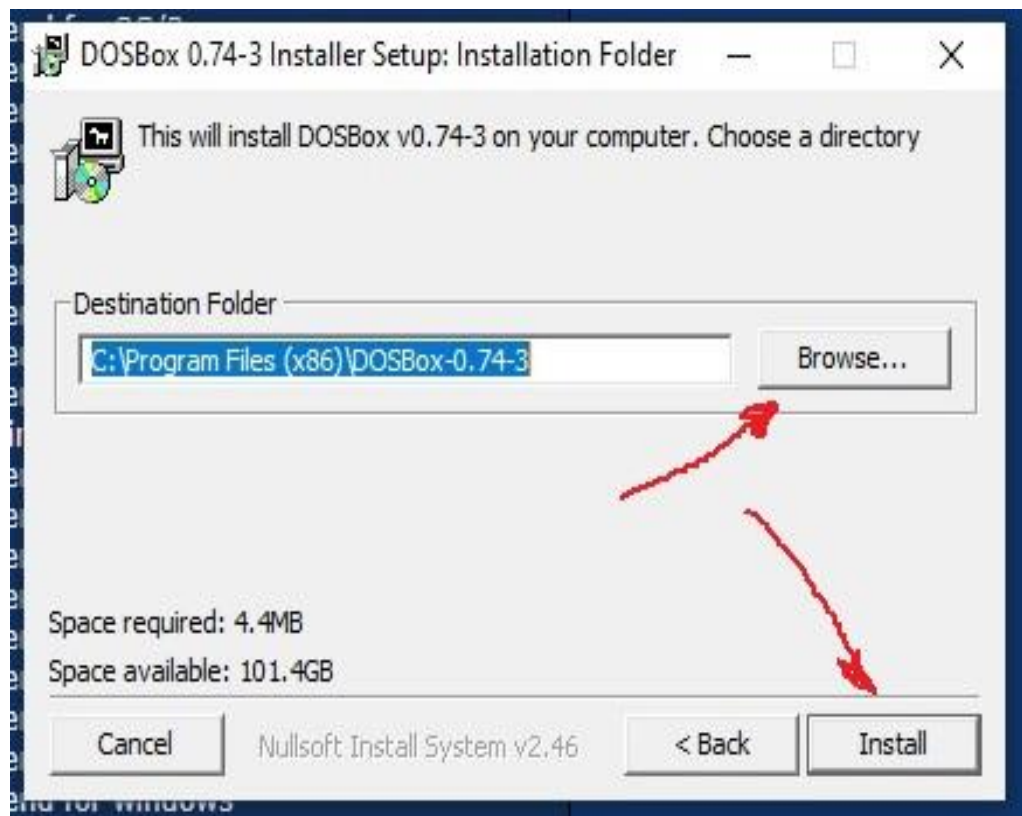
DOSBox 0.74-3 Installer Setup: Installation Folder

This will install DOSBox v0.74-3 on your computer. Choose a directory

Destination Folder

C:\Program Files (x86)\DOSBox-0.74-3

Browse...

Space required: 4.4MB

Space available: 101.4GB

Cancel

Nullsoft Install System v2.46

< Back

Install

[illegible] for Windows